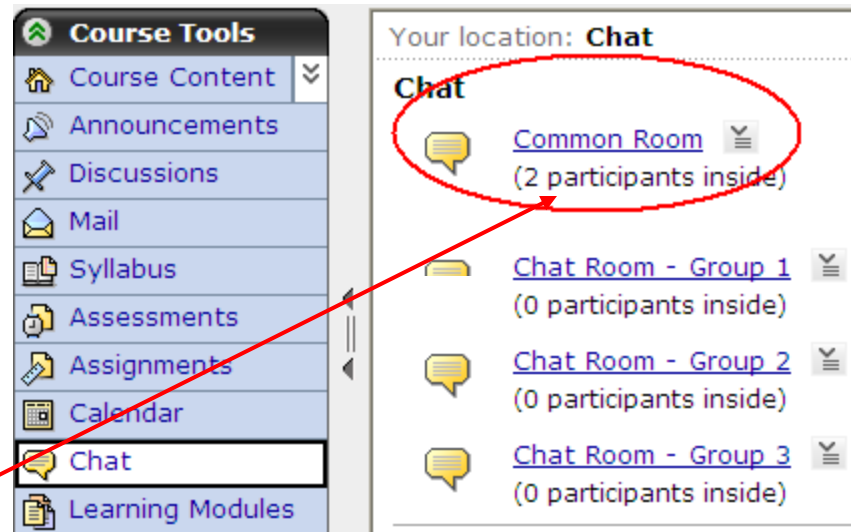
Course Tools

Course Content

Announcements

Discussions

Mail

Syllabus

Assessments

Assignments

Calendar

Chat

Learning Modules

Your location: Chat

Chat

Common Room
(2 participants inside)

Chat Room - Group 1
(0 participants inside)

Chat Room - Group 2
(0 participants inside)

Chat Room - Group 3
(0 participants inside)